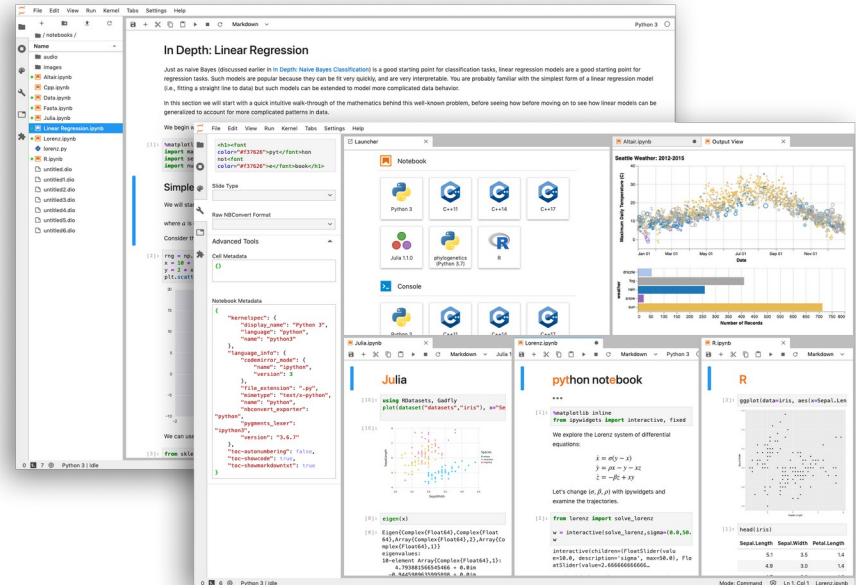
File Edit View Run Kernel Tabs Settings Help

/ notebooks /

Name

audio
images
Altair.ipynb
Cpp.ipynb
Data.ipynb
Fasta.ipynb
Julia.ipynb
Linear Regression.ipynb
Lorenz.ipynb
lorenz.py
R.ipynb
untitled.dio
untitled1.dio
untitled2.dio
untitled3.dio
untitled4.dio
untitled5.dio
untitled6.dio

Markdown

Python 3

In Depth: Linear Regression

Just as naive Bayes (discussed earlier in In Depth: Naive Bayes Classification) is a good starting point for classification tasks, linear regression models are a good starting point for regression tasks. Such models are popular because they can be fit very quickly, and are very interpretable. You are probably familiar with the simplest form of a linear regression model (i.e., fitting a straight line to data) but such models can be extended to model more complicated data behavior.

In this section we will start with a quick intuitive walk-through of the mathematics behind this well-known problem, before seeing how before moving on to see how linear models can be generalized to account for more complicated patterns in data.

We begin w

[1]: %matplotl
import ma
import se
import nu

Simple

We will sta

where a is

Consider th

[2]: rng = np.
x = 10 *
y = 2 *
plt.scatt

We can use

[3]: from skle

0 7 Python 3 | Idle

File Edit View Run Kernel Tabs Settings Help

<h1><font color="#f37626">pyt</font>hon not<font color="#f37626">e</font>book</h1>

Slide Type

Raw NBConvert Format

Advanced Tools

Cell Metadata

{}

Notebook Metadata

{
"kernelspec": {
"display_name": "Python 3",
"language": "python",
"name": "python3"
},
"language_info": {
"codemirror_mode": {
"name": "ipython",
"version": 3
},
"file_extension": ".py",
"mimetype": "text/x-python",
"name": "python",
"nbconvert_exporter": "python",
"pygments_lexer": "ipython3",
"version": "3.6.7"
},
"toc-autonumbering": false,
"toc-showcode": true,
"toc-showmarkdowntxt": true
}

Launcher

Notebook

Python 3 C++11 C++14 C++17

Julia 1.1.0 phylogenetics (Python 3.7) R

Console

Python 3 C++11 C++14 C++17

Altair.ipynb

Output View

Seattle Weather: 2012-2015

Maximum Daily Temperature (C)

Jan 01 Mar 01 May 01 Jul 01 Sep 01 Nov 01

Date

drizzle
fog
rain
snow
sun

weather

0 50 100 150 200 250 300 350 400 450 500 550 600 650 700 750 800

Number of Records

Julia.ipynb

Markdown Julia 1

Julia

[10]: using RDatasets, Gadfly
plot(dataset("datasets","iris"), x="Se

[8]: eigen(x)

[8]: Eigen{Complex{Float64},Complex{Float64},Array{Complex{Float64},2},Array{Complex{Float64},1}}
eigenvalues:
10-element Array{Complex{Float64},1}:
4.793881565e45466 + 0.0im

Lorenz.ipynb

Markdown Python 3

python notebook

[1]: %matplotlib inline
from ipywidgets import interactive, fixed

We explore the Lorenz system of differential equations:

$\dot{x} = \sigma(y - x)$
$\dot{y} = \rho x - y - xz$
$\dot{z} = -\beta z + xy$

Let's change $(\sigma, \beta, \rho)$ with ipywidgets and examine the trajectories.

[2]: from lorenz import solve_lorenz
w = interactive(solve_lorenz,sigma=(0.0,50.0))
w

interactive(children=(FloatSlider(value=10.0, description='sigma', max=50.0), FloatSlider(value=2.666666666666...

R.ipynb

Markdown

R

[3]: ggplot(data=iris, aes(x=Sepal.Len

[4]: head(iris)

| Sepal.Length | Sepal.Width | Petal.Length |
|---|---|---|
| 5.1 | 3.5 | 1.4 |
| 4.9 | 3.0 | 1.4 |

0 6 Python 3 | Idle

Mode: Command Ln 1, Col 1 Lorenz.ipynb